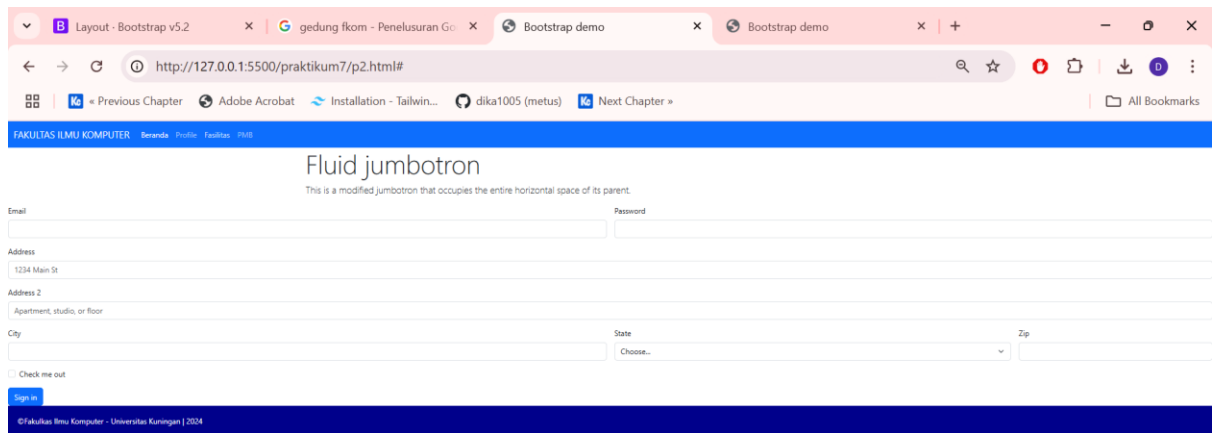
Layout - Bootstrap v5.2
gedung fkom - Penelusuran Go
Bootstrap demo
Bootstrap demo

http://127.0.0.1:5500/praktikum7/p2.html#

« Previous Chapter  Adobe Acrobat  Installation - Tailwin...  dika1005 (metus)  Next Chapter »
All Bookmarks

FAKULTAS ILMU KOMPUTER  Beranda  Profile  Fasilitas  PMB

Fluid jumbotron

This is a modified jumbotron that occupies the entire horizontal space of its parent.

Email
Password

Address
1234 Main St

Address 2
Apartment, studio, or floor

City
State
Choose...
Zip

Check me out

Sign in

©Fakulkas Ilmu Komputer - Universitas Kuningan | 2024